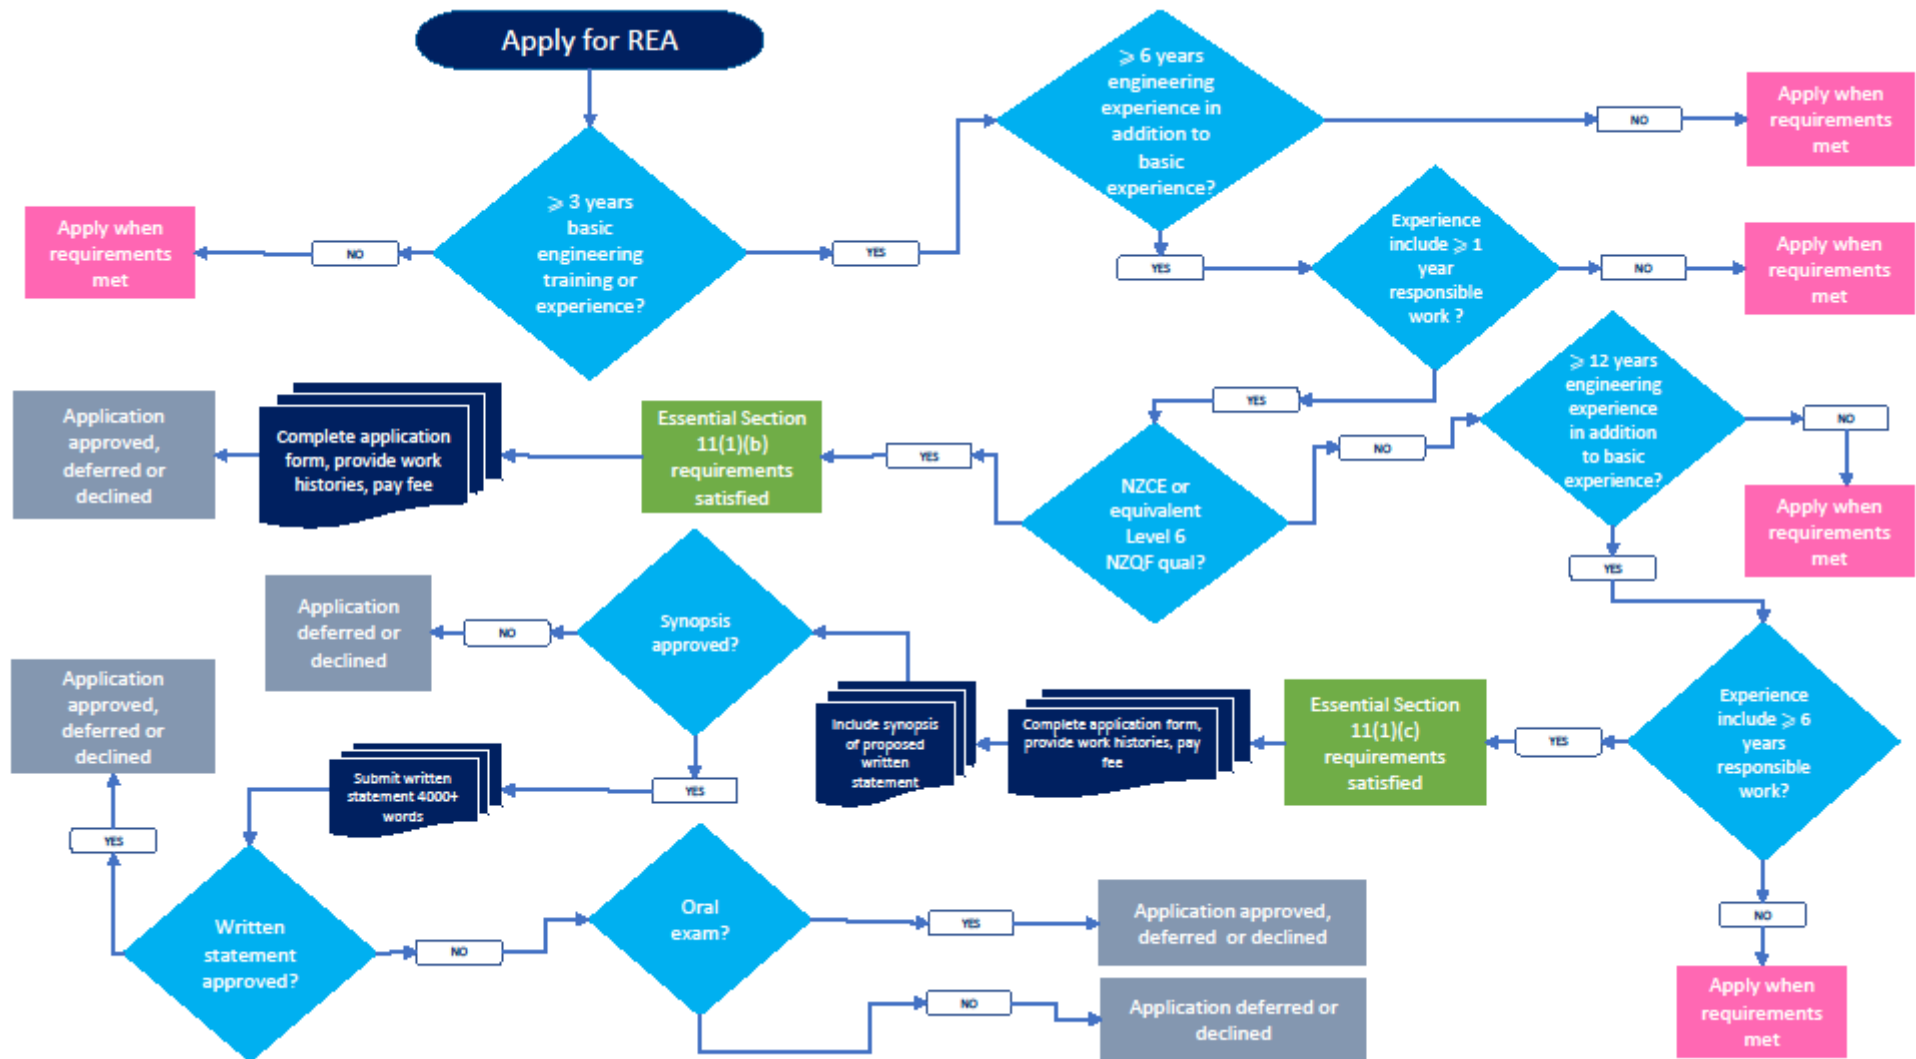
Apply for REA

$\geqslant$ 3 years basic engineering training or experience?

NO

Apply when requirements met

YES

$\geqslant$ 6 years engineering experience in addition to basic experience?

NO

Apply when requirements met

YES

Experience include $\geqslant$ 1 year responsible work ?

NO

Apply when requirements met

YES

NZCE or equivalent Level 6 NZQF qual?

YES

Essential Section 11(1)(b) requirements satisfied

Complete application form, provide work histories, pay fee

Application approved, deferred or declined

NO

$\geqslant$ 12 years engineering experience in addition to basic experience?

NO

Apply when requirements met

YES

Experience include $\geqslant$ 6 years responsible work?

NO

Apply when requirements met

YES

Essential Section 11(1)(c) requirements satisfied

Complete application form, provide work histories, pay fee

Include synopsis of proposed written statement

Synopsis approved?

NO

Application deferred or declined

YES

Submit written statement 4000+ words

Written statement approved?

YES

Application approved, deferred or declined

NO

Oral exam?

YES

Application approved, deferred or declined

NO

Application deferred or declined